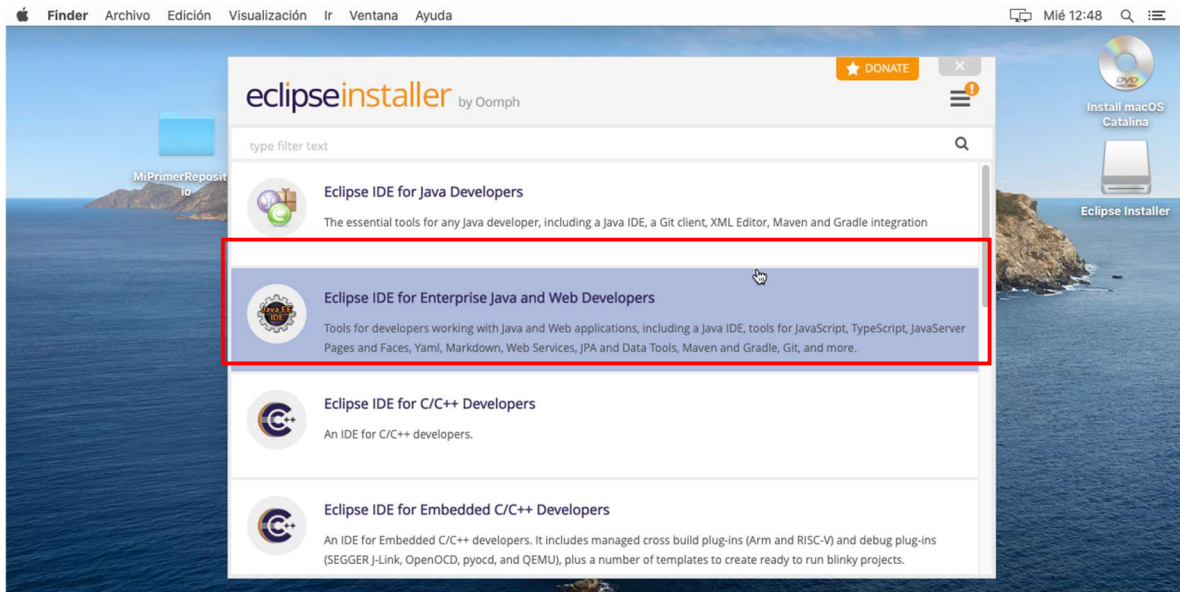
Finder Archivo Edición Visualización Ir Ventana Ayuda

Mié 12:48

MiPrimerRepositio

Install macOS Catalina

Eclipse Installer

DONATE

eclipseinstaller by Oomph

type filter text

Eclipse IDE for Java Developers

The essential tools for any Java developer, including a Java IDE, a Git client, XML Editor, Maven and Gradle integration

Eclipse IDE for Enterprise Java and Web Developers

Tools for developers working with Java and Web applications, including a Java IDE, tools for JavaScript, TypeScript, JavaServer Pages and Faces, Yaml, Markdown, Web Services, JPA and Data Tools, Maven and Gradle, Git, and more.

Eclipse IDE for C/C++ Developers

An IDE for C/C++ developers.

Eclipse IDE for Embedded C/C++ Developers

An IDE for Embedded C/C++ developers. It includes managed cross build plug-ins (Arm and RISC-V) and debug plug-ins (SEGGER J-Link, OpenOCD, pyocd, and QEMU), plus a number of templates to create ready to run blinky projects.